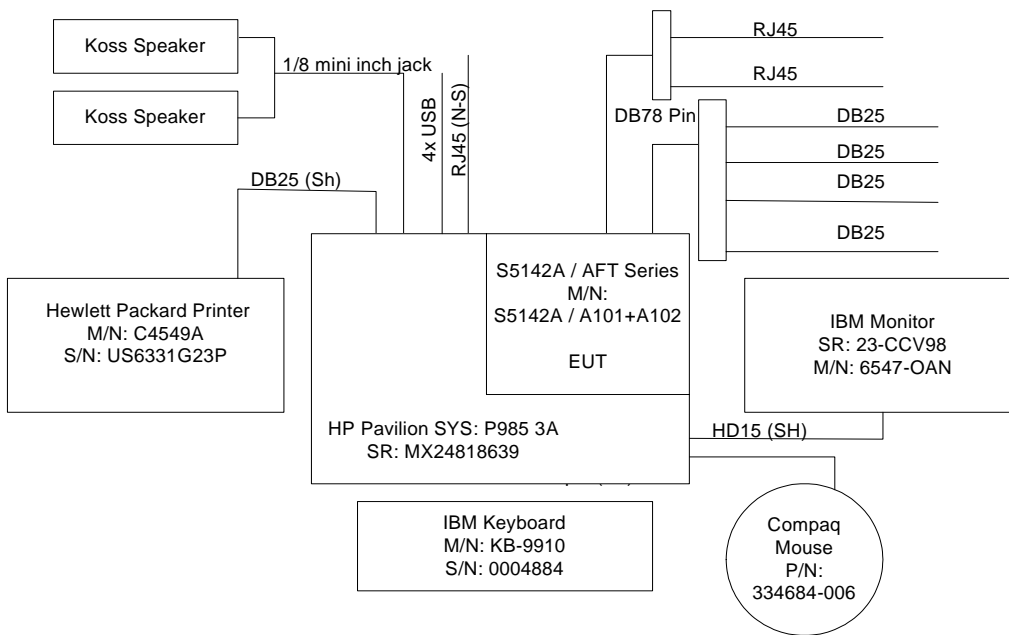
Koss Speaker

Koss Speaker

1/8 mini inch jack

4x USB

RJ45 (N-S)

RJ45

RJ45

DB78 Pin

DB25

DB25

DB25

DB25

DB25 (Sh)

S5142A / AFT Series
M/N:
S5142A / A101+A102

EUT

Hewlett Packard Printer
M/N: C4549A
S/N: US6331G23P

IBM Monitor
SR: 23-CCV98
M/N: 6547-OAN

HP Pavilion SYS: P985 3A
SR: MX24818639

HD15 (SH)

IBM Keyboard
M/N: KB-9910
S/N: 0004884

Compaq
Mouse
P/N:
334684-006